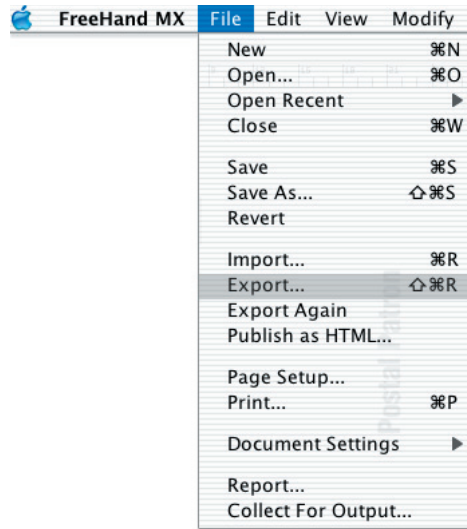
FreeHand MX File Edit View Modify

New ⌘N
Open... ⌘O
Open Recent ▶
Close ⌘W

Save ⌘S
Save As... ⇧⌘S
Revert

Import... ⌘R
Export... ⇧⌘R
Export Again
Publish as HTML...

Page Setup...
Print... ⌘P

Document Settings ▶

Report...
Collect For Output...